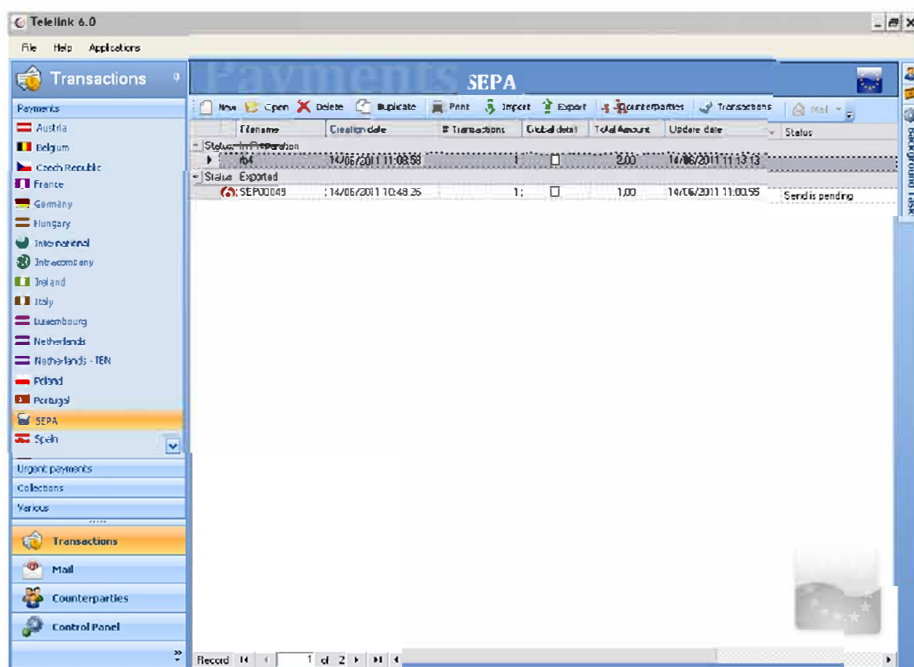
Telelink 6.0

File Help Applications

Transactions

Payments
Austria
Belgium
Czech Republic
France
Germany
Hungary
International
Intracompany
Ireland
Italy
Luxembourg
Netherlands
Netherlands - TEN
Poland
Portugal
SEPA
Spain

Urgent payments
Collections
Various

Transactions
Mail
Counterparties
Control Panel

Payments SEPA

New Open Delete Duplicate Print Import Export Counterparties Transactions Mail

| Filename | Creation date | # Transactions | Global debit | Total Amount | Update date | Status |
|---|---|---|---|---|---|---|
| Status: In Preparation | | | | | | |
| rb4 | 14/06/2011 11:08:58 | 1 | ☐ | 2,00 | 14/06/2011 11:13:13 | |
| Status: Exported | | | | | | |
| SEP00049 | 14/06/2011 10:49:26 | 1 | ☐ | 1,00 | 14/06/2011 11:00:55 | Send is pending |

Record 1 of 2

Background Task